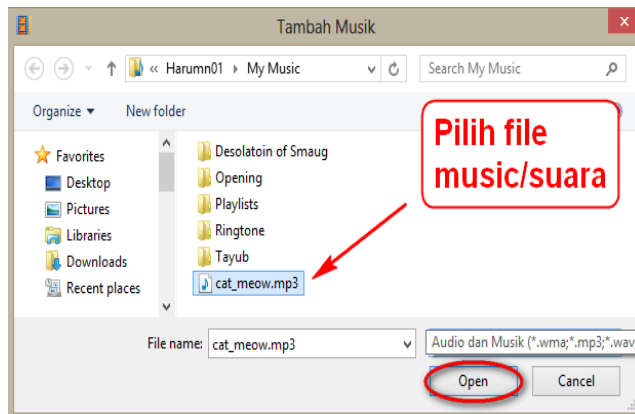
Tambah Musik

« Harumn01 › My Music

Search My Music

Organize ▾ New folder

Favorites
Desktop
Pictures
Libraries
Downloads
Recent places

Desolatoin of Smaug
Opening
Playlists
Ringtone
Tayub
cat_meow.mp3

Pilih file music/suara

File name: cat_meow.mp3

Audio dan Musik (*.wma;*.mp3;*.wav

Open

Cancel